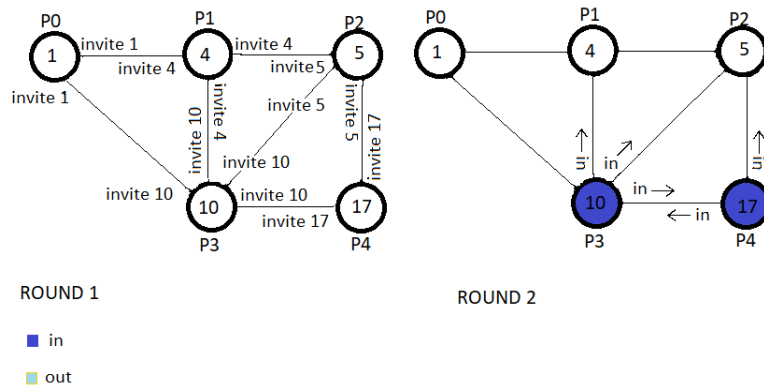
P0
1
invite 1
invite 4
P1
4
invite 4
invite5
P2
5
invite 1
invite 10
invite 4
invite 5
invite 5
invite 17
invite 10
invite 10
10
invite 10
invite 17
17
P3
P4

ROUND 1

in
out

P0
1
P1
4
P2
5
in
in
in
10
in
in
17
P3
P4

ROUND 2